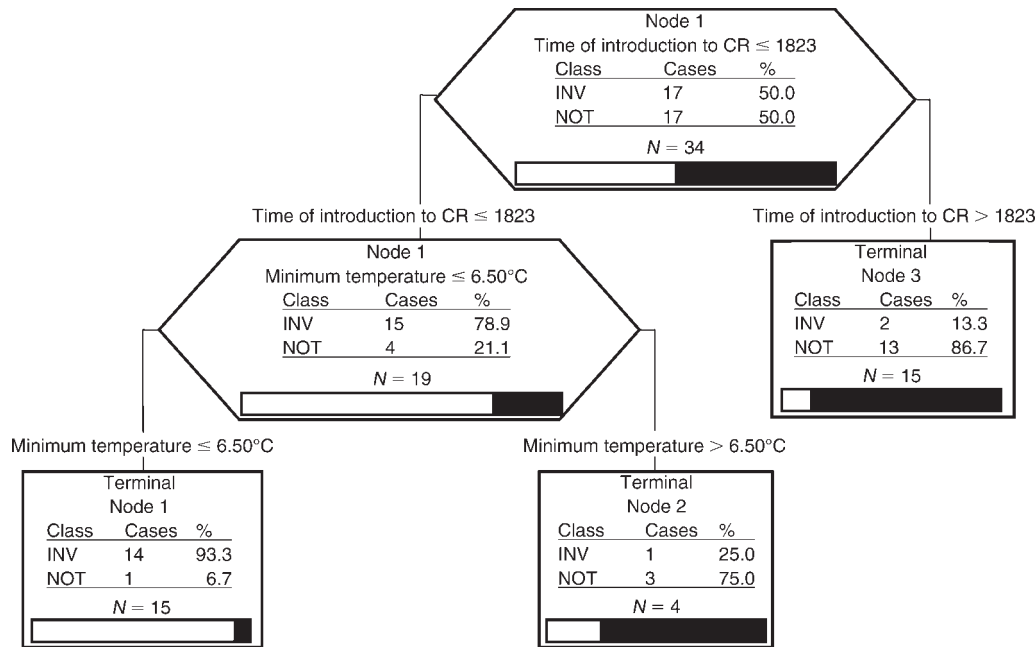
Node 1
Time of introduction to CR $\leq$ 1823

| Class | Cases | % |
|---|---|---|
| INV | 17 | 50.0 |
| NOT | 17 | 50.0 |

$N = 34$

Time of introduction to CR $\leq$ 1823

Time of introduction to CR $>$ 1823

Node 1
Minimum temperature $\leq$ 6.50°C

| Class | Cases | % |
|---|---|---|
| INV | 15 | 78.9 |
| NOT | 4 | 21.1 |

$N = 19$

Terminal
Node 3

| Class | Cases | % |
|---|---|---|
| INV | 2 | 13.3 |
| NOT | 13 | 86.7 |

$N = 15$

Minimum temperature $\leq$ 6.50°C

Minimum temperature $>$ 6.50°C

Terminal
Node 1

| Class | Cases | % |
|---|---|---|
| INV | 14 | 93.3 |
| NOT | 1 | 6.7 |

$N = 15$

Terminal
Node 2

| Class | Cases | % |
|---|---|---|
| INV | 1 | 25.0 |
| NOT | 3 | 75.0 |

$N = 4$